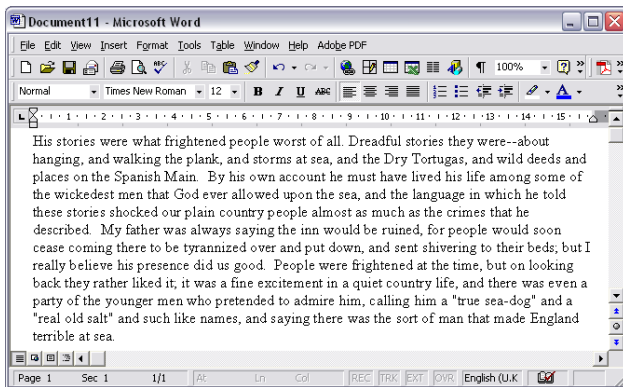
Document11 - Microsoft Word

File Edit View Insert Format Tools Table Window Help Adobe PDF

100%

Normal Times New Roman 12 B I U

His stories were what frightened people worst of all. Dreadful stories they were--about hanging, and walking the plank, and storms at sea, and the Dry Tortugas, and wild deeds and places on the Spanish Main. By his own account he must have lived his life among some of the wickedest men that God ever allowed upon the sea, and the language in which he told these stories shocked our plain country people almost as much as the crimes that he described. My father was always saying the inn would be ruined, for people would soon cease coming there to be tyrannized over and put down, and sent shivering to their beds; but I really believe his presence did us good. People were frightened at the time, but on looking back they rather liked it; it was a fine excitement in a quiet country life, and there was even a party of the younger men who pretended to admire him, calling him a "true sea-dog" and a "real old salt" and such like names, and saying there was the sort of man that made England terrible at sea.

Page 1 Sec 1 1/1 At Ln Col REC TRK EXT OVR English (U.K